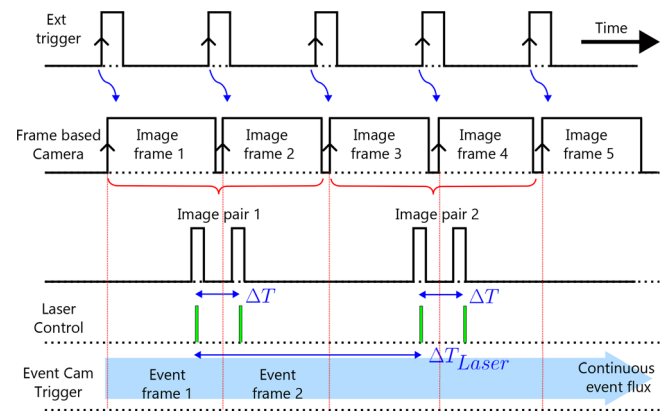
Ext trigger

Time

Frame based Camera

Image frame 1

Image frame 2

Image frame 3

Image frame 4

Image frame 5

Image pair 1

Image pair 2

$\Delta T$

$\Delta T$

Laser Control

$\Delta T_{Laser}$

Event Cam Trigger

Event frame 1

Event frame 2

Continuous event flux